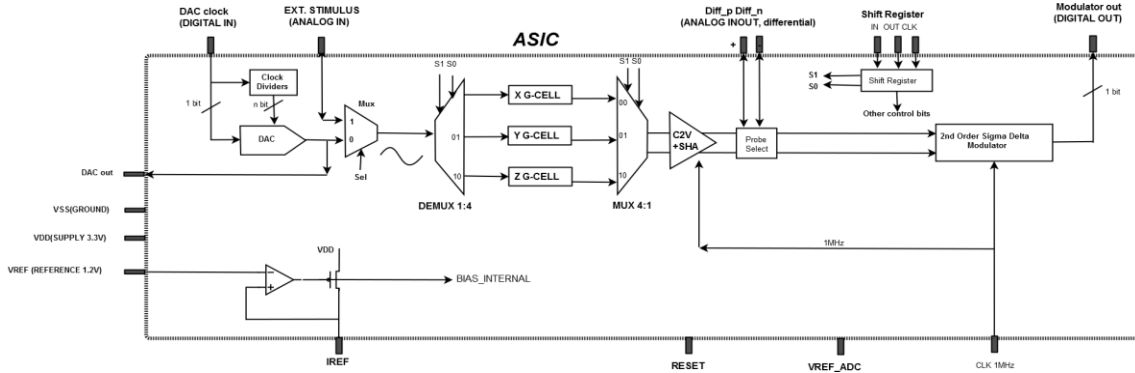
DAC clock (DIGITAL IN)

EXT. STIMULUS (ANALOG IN)

ASIC

Diff_p Diff_n (ANALOG INOUT, differential)

Shift Register

IN OUT CLK

Modulator out (DIGITAL OUT)

+ -

Clock Dividers

1 bit

n bit

DAC

Mux

1

0

Sel

S1 S0

X G-CELL

Y G-CELL

Z G-CELL

01

10

DEMUX 1:4

S1 S0

00

01

10

MUX 4:1

C2V +SHA

Probe Select

S1

S0

Shift Register

Other control bits

1 bit

2nd Order Sigma Delta Modulator

DAC out

VSS(GROUND)

VDD(SUPPLY 3.3V)

1MHz

VDD

VREF (REFERENCE 1.2V)

-

+

BIAS_INTERNAL

IREF

RESET

VREF_ADC

CLK 1MHz